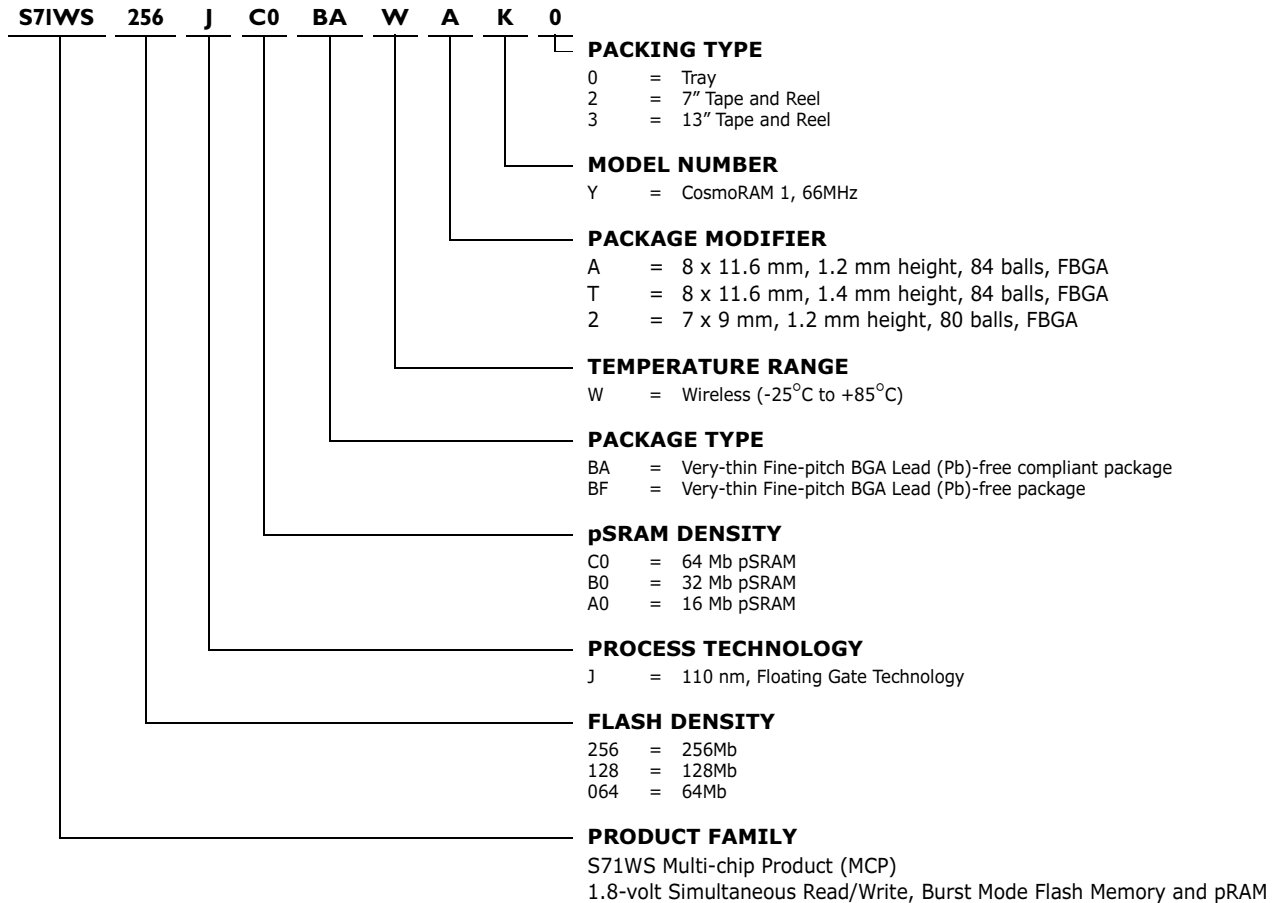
S71WS 256 J C0 BA W A K 0

PACKING TYPE
0 = Tray
2 = 7” Tape and Reel
3 = 13” Tape and Reel

MODEL NUMBER
Y = CosmoRAM 1, 66MHz

PACKAGE MODIFIER
A = 8 x 11.6 mm, 1.2 mm height, 84 balls, FBGA
T = 8 x 11.6 mm, 1.4 mm height, 84 balls, FBGA
2 = 7 x 9 mm, 1.2 mm height, 80 balls, FBGA

TEMPERATURE RANGE
W = Wireless (-25$^{\circ}$C to +85$^{\circ}$C)

PACKAGE TYPE
BA = Very-thin Fine-pitch BGA Lead (Pb)-free compliant package
BF = Very-thin Fine-pitch BGA Lead (Pb)-free package

pSRAM DENSITY
C0 = 64 Mb pSRAM
B0 = 32 Mb pSRAM
A0 = 16 Mb pSRAM

PROCESS TECHNOLOGY
J = 110 nm, Floating Gate Technology

FLASH DENSITY
256 = 256Mb
128 = 128Mb
064 = 64Mb

PRODUCT FAMILY
S71WS Multi-chip Product (MCP)
1.8-volt Simultaneous Read/Write, Burst Mode Flash Memory and pRAM